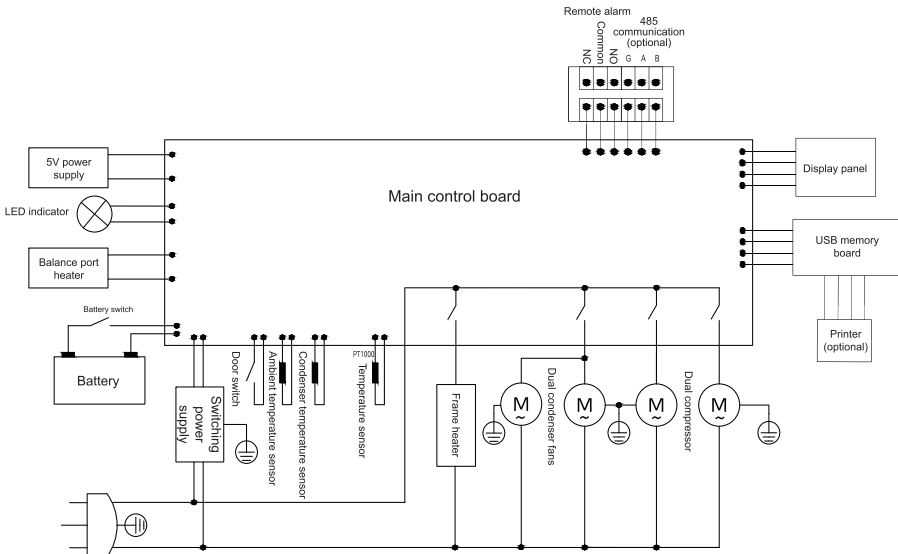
Remote alarm

485 communication (optional)

NC
Common
NO
G
A
B

Main control board

5V power supply

LED indicator

Balance port heater

Battery switch

Battery

Display panel

USB memory board

Printer (optional)

Switching power supply

Door switch

Ambient temperature sensor

Condenser temperature sensor

PT1000

Temperature sensor

Frame heater

M
~

Dual condenser fans

M
~

M
~

Dual compressor

M
~